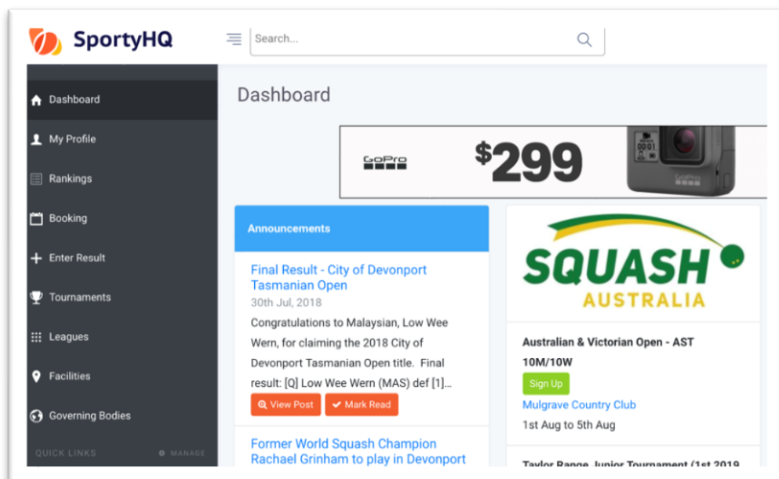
SportyHQ

Search...

Dashboard

My Profile

Rankings

Booking

Enter Result

Tournaments

Leagues

Facilities

Governing Bodies

QUICK LINKS

MANAGE

Dashboard

GoPro

$299

Announcements

Final Result - City of Devonport Tasmanian Open

30th Jul, 2018

Congratulations to Malaysian, Low Wee Wern, for claiming the 2018 City of Devonport Tasmanian Open title. Final result: [Q] Low Wee Wern (MAS) def [1]...

View Post

Mark Read

Former World Squash Champion Rachael Grinham to play in Devonport

SQUASH AUSTRALIA

Australian & Victorian Open - AST 10M/10W

Sign Up

Mulgrave Country Club

1st Aug to 5th Aug

Taylor Range Junior Tournament (1st 2019 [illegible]